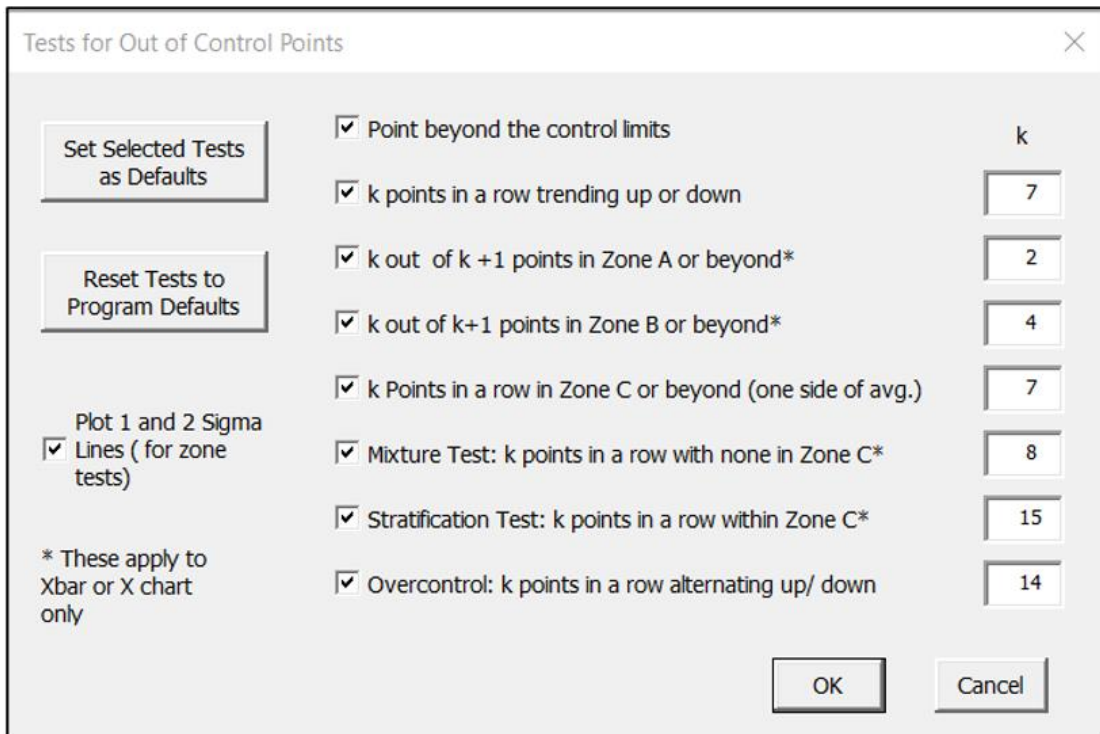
Tests for Out of Control Points

×

Set Selected Tests as Defaults

Reset Tests to Program Defaults

☑ Plot 1 and 2 Sigma Lines ( for zone tests)

* These apply to Xbar or X chart only

☑ Point beyond the control limits

k

☑ k points in a row trending up or down 7

☑ k out of k +1 points in Zone A or beyond* 2

☑ k out of k+1 points in Zone B or beyond* 4

☑ k Points in a row in Zone C or beyond (one side of avg.) 7

☑ Mixture Test: k points in a row with none in Zone C* 8

☑ Stratification Test: k points in a row within Zone C* 15

☑ Overcontrol: k points in a row alternating up/ down 14

OK

Cancel